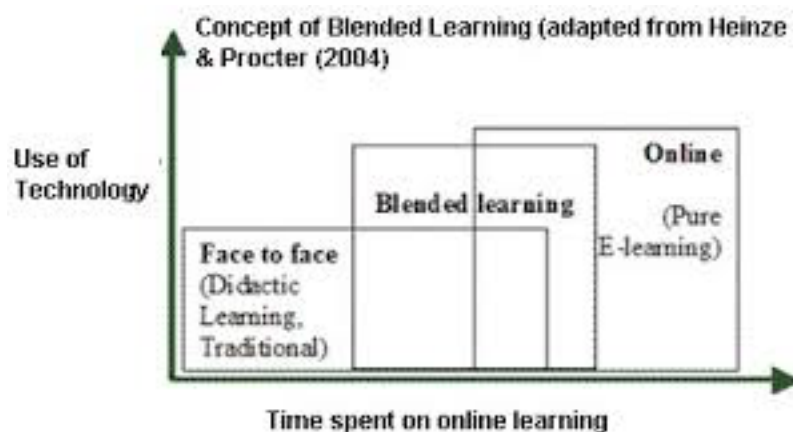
Concept of Blended Learning (adapted from Heinze & Procter (2004)

Use of Technology

Online

Blended learning

(Pure E-learning)

Face to face

(Didactic Learning, Traditional)

Time spent on online learning